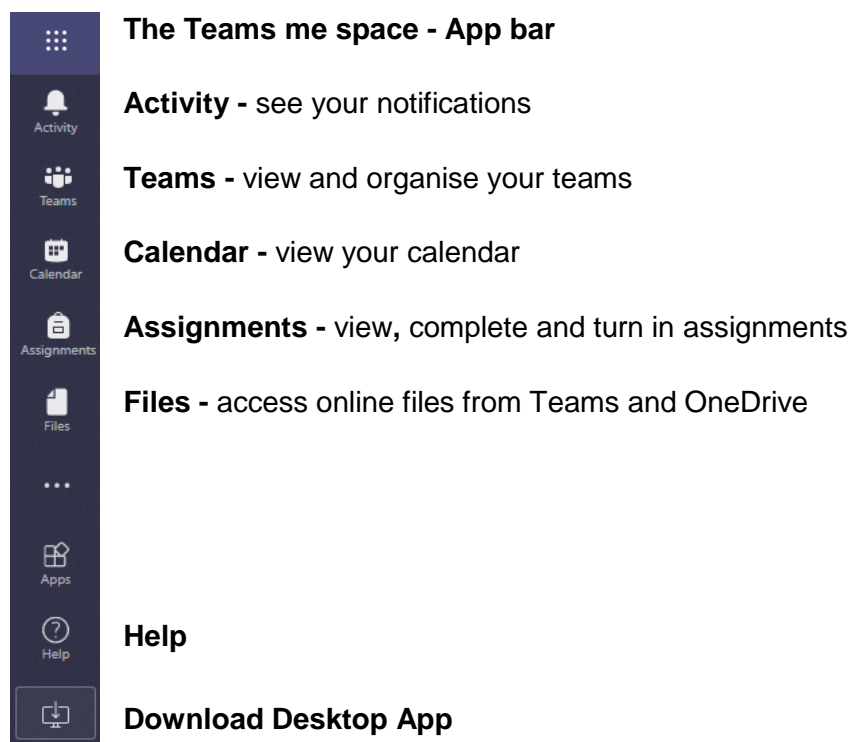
Activity

Teams

Calendar

Assignments

Files

...

Apps

Help

**The Teams me space - App bar**

**Activity -** see your notifications

**Teams -** view and organise your teams

**Calendar -** view your calendar

**Assignments -** view**,** complete and turn in assignments

**Files -** access online files from Teams and OneDrive

**Help**

**Download Desktop App**